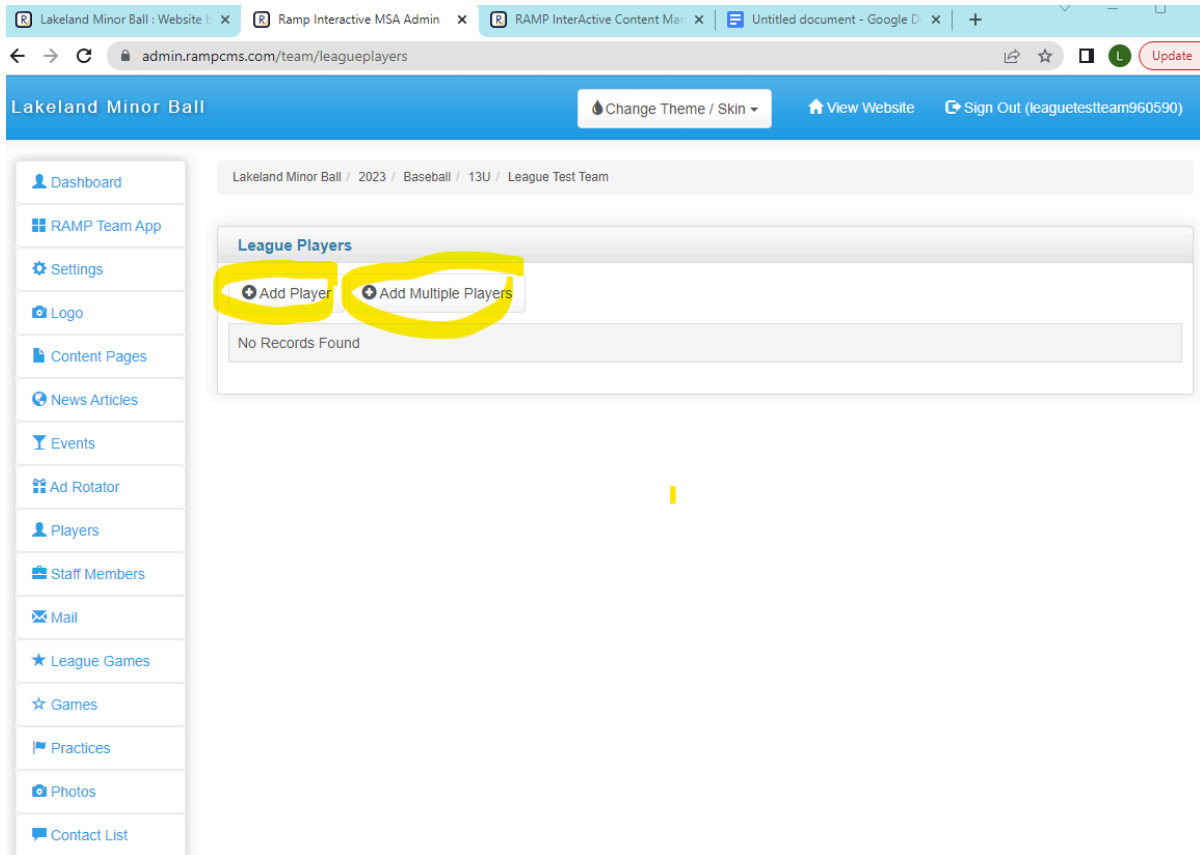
Lakeland Minor Ball : Website b
Ramp Interactive MSA Admin
RAMP InterActive Content Ma
Untitled document - Google D
+

admin.rampcms.com/team/leagueplayers
L
Update

Lakeland Minor Ball
Change Theme / Skin
View Website
Sign Out (leaguetestteam960590)

Dashboard
RAMP Team App
Settings
Logo
Content Pages
News Articles
Events
Ad Rotator
Players
Staff Members
Mail
League Games
Games
Practices
Photos
Contact List

Lakeland Minor Ball / 2023 / Baseball / 13U / League Test Team

League Players

Add Player
Add Multiple Players

No Records Found